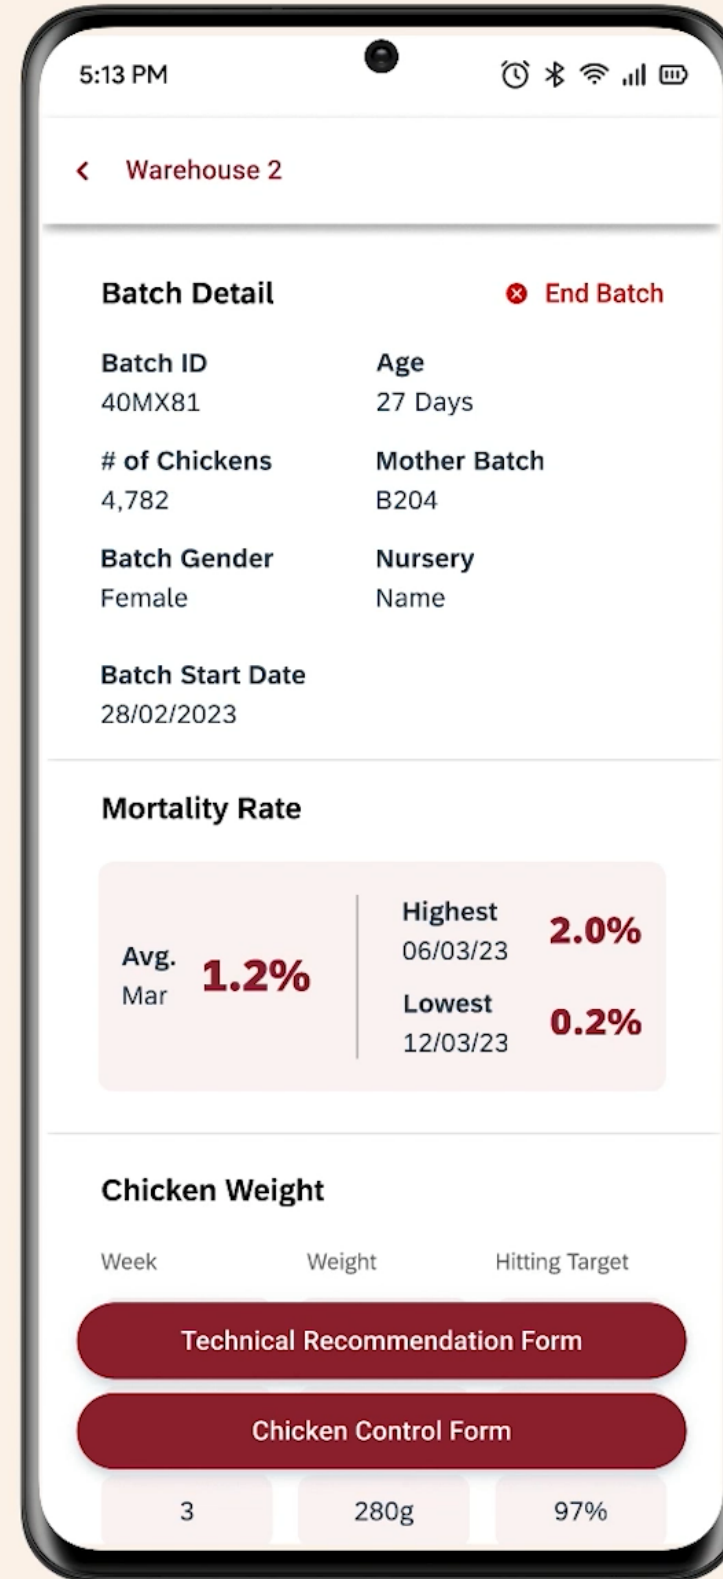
5:13 PM

Warehouse 2

Batch Detail

End Batch

Batch ID
40MX81

Age
27 Days

# of Chickens
4,782

Mother Batch
B204

Batch Gender
Female

Nursery
Name

Batch Start Date
28/02/2023

Mortality Rate

Avg.
Mar
1.2%

Highest
06/03/23
2.0%

Lowest
12/03/23
0.2%

Chicken Weight

| Week | Weight | Hitting Target |
|---|---|---|
| 3 | 280g | 97% |

Technical Recommendation Form

Chicken Control Form